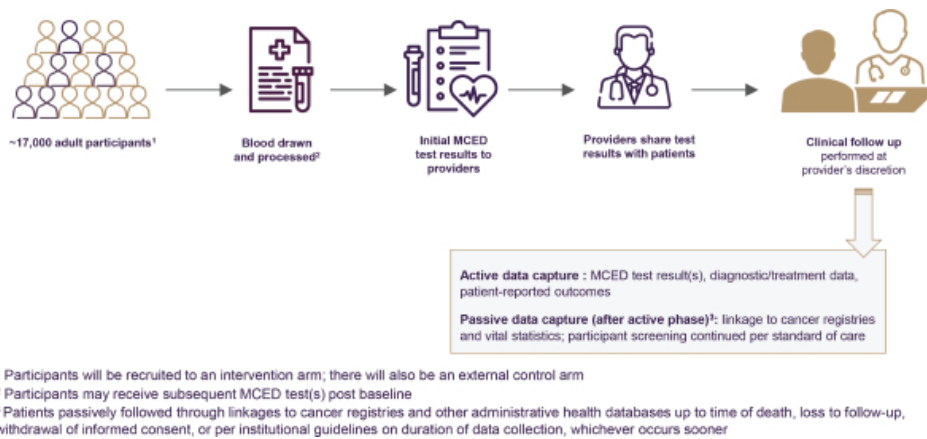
~17,000 adult participants$^1$

Blood drawn and processed$^2$

Initial MCED test results to providers

Providers share test results with patients

Clinical follow up performed at provider's discretion

**Active data capture :** MCED test result(s), diagnostic/treatment data, patient-reported outcomes

**Passive data capture (after active phase)$^3$:** linkage to cancer registries and vital statistics; participant screening continued per standard of care

Participants will be recruited to an intervention arm; there will also be an external control arm
Participants may receive subsequent MCED test(s) post baseline
Patients passively followed through linkages to cancer registries and other administrative health databases up to time of death, loss to follow-up, withdrawal of informed consent, or per institutional guidelines on duration of data collection, whichever occurs sooner